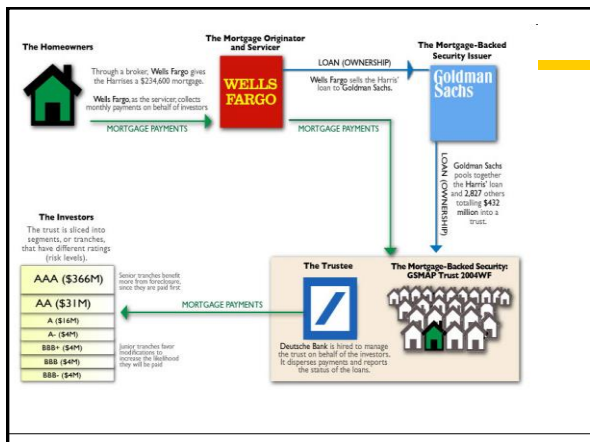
The Homeowners

Through a broker, Wells Fargo gives the Harrises a $234,600 mortgage.

Wells Fargo, as the servicer, collects monthly payments on behalf of investors

MORTGAGE PAYMENTS

The Mortgage Originator and Servicer

WELLS FARGO

LOAN (OWNERSHIP)

Wells Fargo sells the Harris' loan to Goldman Sachs.

MORTGAGE PAYMENTS

The Mortgage-Backed Security Issuer

Goldman Sachs

LOAN (OWNERSHIP)

Goldman Sachs pools together the Harris' loan and 2,827 others totalling $432 million into a trust.

The Investors

The trust is sliced into segments, or tranches, that have different ratings (risk levels).

| |
|---|
| AAA ($366M) |
| AA ($31M) |
| A ($16M) |
| A- ($4M) |
| BBB+ ($4M) |
| BBB ($4M) |
| BBB- ($4M) |

Senior tranches benefit more from foreclosure, since they are paid first

Junior tranches favor modifications to increase the likelihood they will be paid

MORTGAGE PAYMENTS

The Trustee

Deutsche Bank is hired to manage the trust on behalf of the investors. It disperses payments and reports the status of the loans.

The Mortgage-Backed Security: GSMAP Trust 2004WF